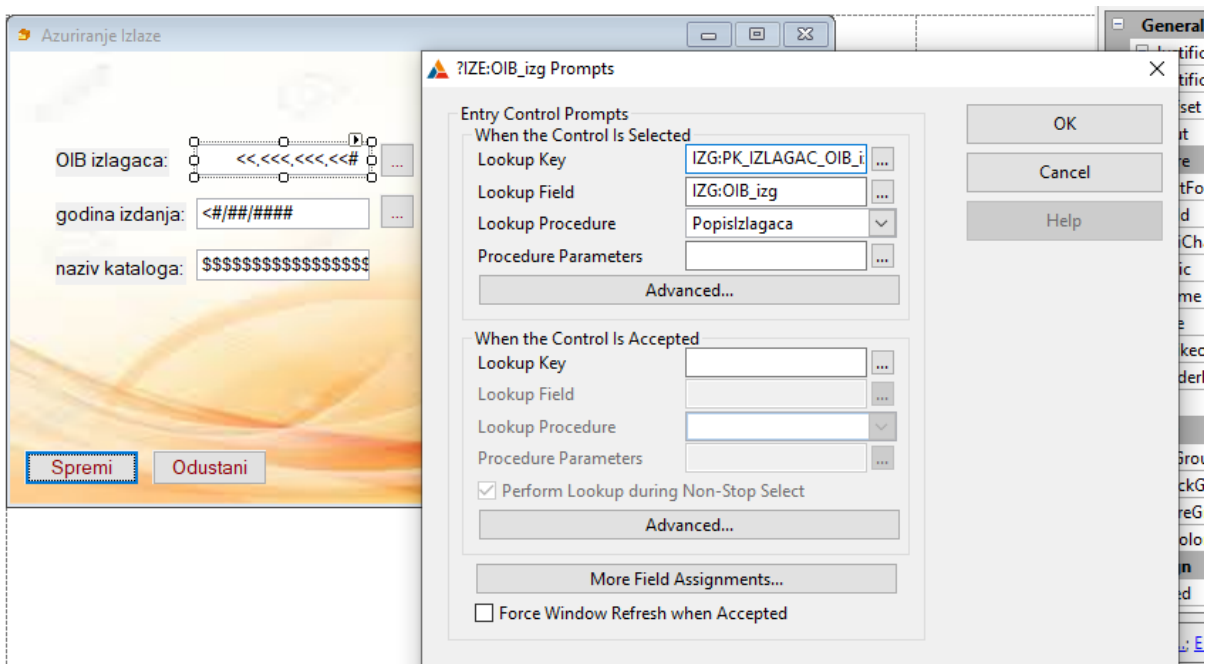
Azuriranje Izlaze

OIB izlagaca: <<,<<<,<<<,<<#
godina izdanja: <#/##/####
naziv kataloga: $$$$$$$$$$$$$$$$$

Spremi
Odustani

?IZE:OIB_izg Prompts

Entry Control Prompts
When the Control Is Selected
Lookup Key IZG:PK_IZLAGAC_OIB_i
Lookup Field IZG:OIB_izg
Lookup Procedure PopisIzlagaca
Procedure Parameters
Advanced...

When the Control Is Accepted
Lookup Key
Lookup Field
Lookup Procedure
Procedure Parameters
Perform Lookup during Non-Stop Select
Advanced...

More Field Assignments...
Force Window Refresh when Accepted

OK
Cancel
Help

General